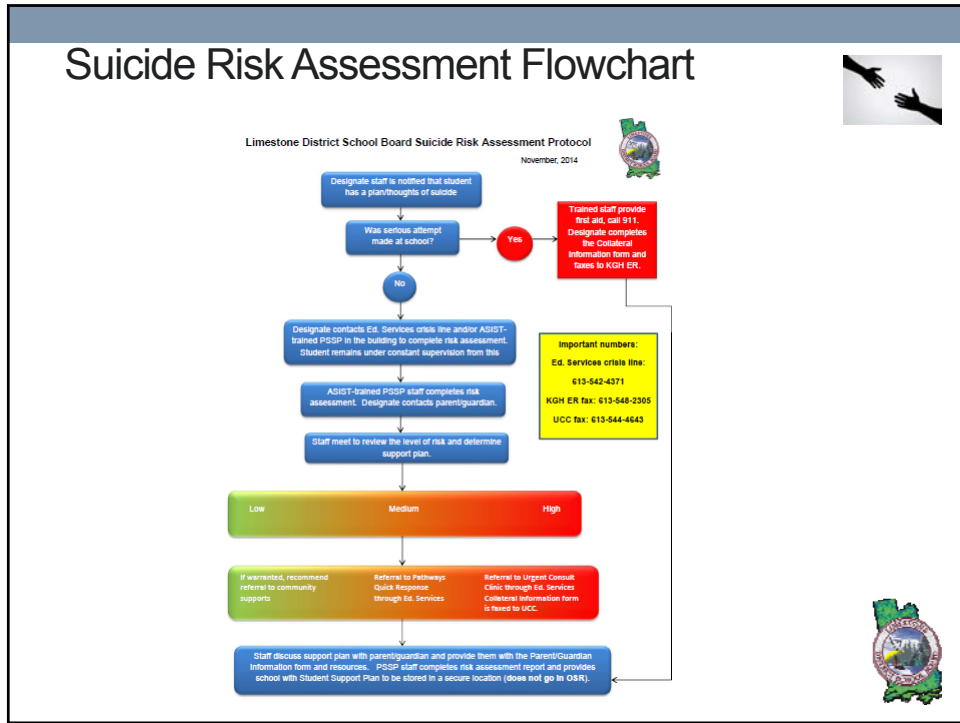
Suicide Risk Assessment Flowchart

Limestone District School Board Suicide Risk Assessment Protocol

November, 2014

Designate staff is notified that student has a plan/thoughts of suicide

Was serious attempt made at school?

Yes

Trained staff provide first aid, call 911. Designate completes the Collateral Information form and faxes to KGH ER.

No

Designate contacts Ed. Services crisis line and/or ASIST-trained PSSP in the building to complete risk assessment. Student remains under constant supervision from this

Important numbers:

Ed. Services crisis line:

613-542-4371

KGH ER fax: 613-548-2305

UCC fax: 613-544-4643

ASIST-trained PSSP staff completes risk assessment. Designate contacts parent/guardian.

Staff meet to review the level of risk and determine support plan.

Low

Medium

High

If warranted, recommend referral to community supports

Referral to Pathways Quick Response through Ed. Services

Referral to Urgent Consult Clinic through Ed. Services Collateral Information form is faxed to UCC.

Staff discuss support plan with parent/guardian and provide them with the Parent/Guardian Information form and resources. PSSP staff completes risk assessment report and provides school with Student Support Plan to be stored in a secure location (does not go in OSR).